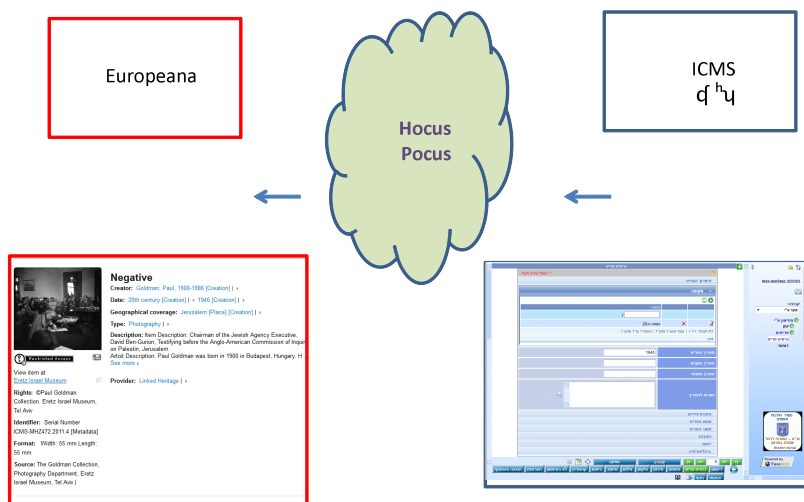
Europeana

Hocus Pocus

ICMS
ɖ ʰɥ

Restricted Access

Negative

Creator: Goldman, Paul, 1900-1986 [Creation] | »

Date: 20th century [Creation] | » 1946 [Creation] | »

Geographical coverage: Jerusalem [Place] [Creation] | »

Type: Photography | »

Description: Item Description: Chairman of the Jewish Agency Executive, David Ben-Gurion, Testifying before the Anglo-American Commission of Inquiry on Palestine, Jerusalem
Artist Description: Paul Goldman was born in 1900 in Budapest, Hungary. H
See more »

View item at
Eretz Israel Museum

Provider: Linked Heritage | »

Rights: ©Paul Goldman Collection, Eretz Israel Museum, Tel Aviv

Identifier: Serial Number ICMS-MHZ472.2011.4 [Metadata]

Format: Width: 55 mm Length: 55 mm

Source: The Goldman Collection, Photography Department, Eretz Israel Museum, Tel Aviv |

1946

Powered by
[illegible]